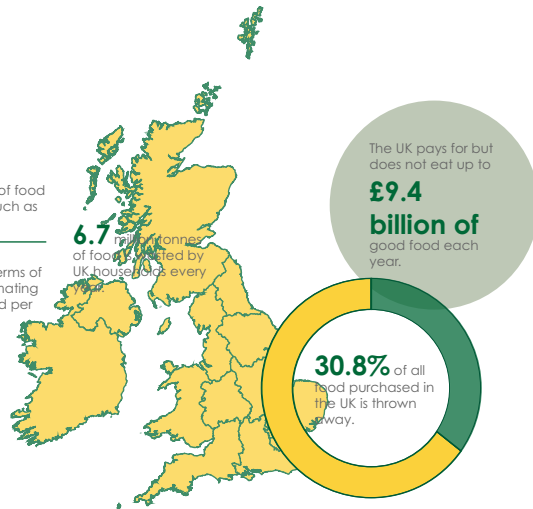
of food
uch as

erms of
nating
d per

6.7 million tonnes of food wasted by UK households every year

The UK pays for but does not eat up to

£9.4 billion of

good food each year.

30.8% of all food purchased in the UK is thrown away.